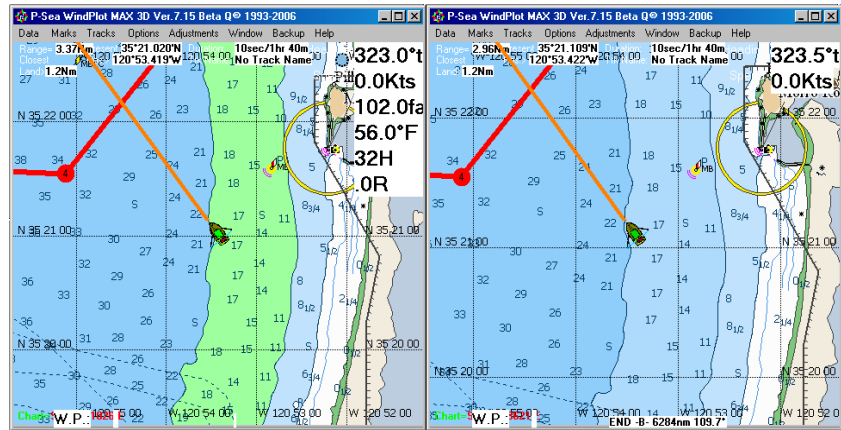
P-Sea WindPlot MAX 3D Ver.7.15 Beta Q© 1993-2006

Data Marks Tracks Options Adjustments Window Backup Help

Range= 3.37nm
Closest
Land 1.2Nm
35°21.020'N
120°53.419'W
W 120 54 00
10sec/1hr 40m
No Track Name

323.0°t
0.0Kts
102.0fa
56.0°F
32H
.0R

N 35 22 00
N 35 21 00
N 35 20 00
N 35 21 00
N 35 20 00

W 120 54 00
W 120 53 00
W 120 52 00

Chart
W.P.

P-Sea WindPlot MAX 3D Ver.7.15 Beta Q© 1993-2006

Data Marks Tracks Options Adjustments Window Backup Help

Range= 2.96nm
Closest
Land 1.2Nm
35°21.109'N
120°53.422'W
10sec/1hr 40m
No Track Name

323.5°t
0.0Kts

N 35 22 00
N 35 21 00
N 35 20 00
N 35 22 00
N 35 21 00
N 35 20 00

W 120 54 00
W 120 53 00
W 120 52 00

Chart
W.P.
END -B- 6284nm 109.7°